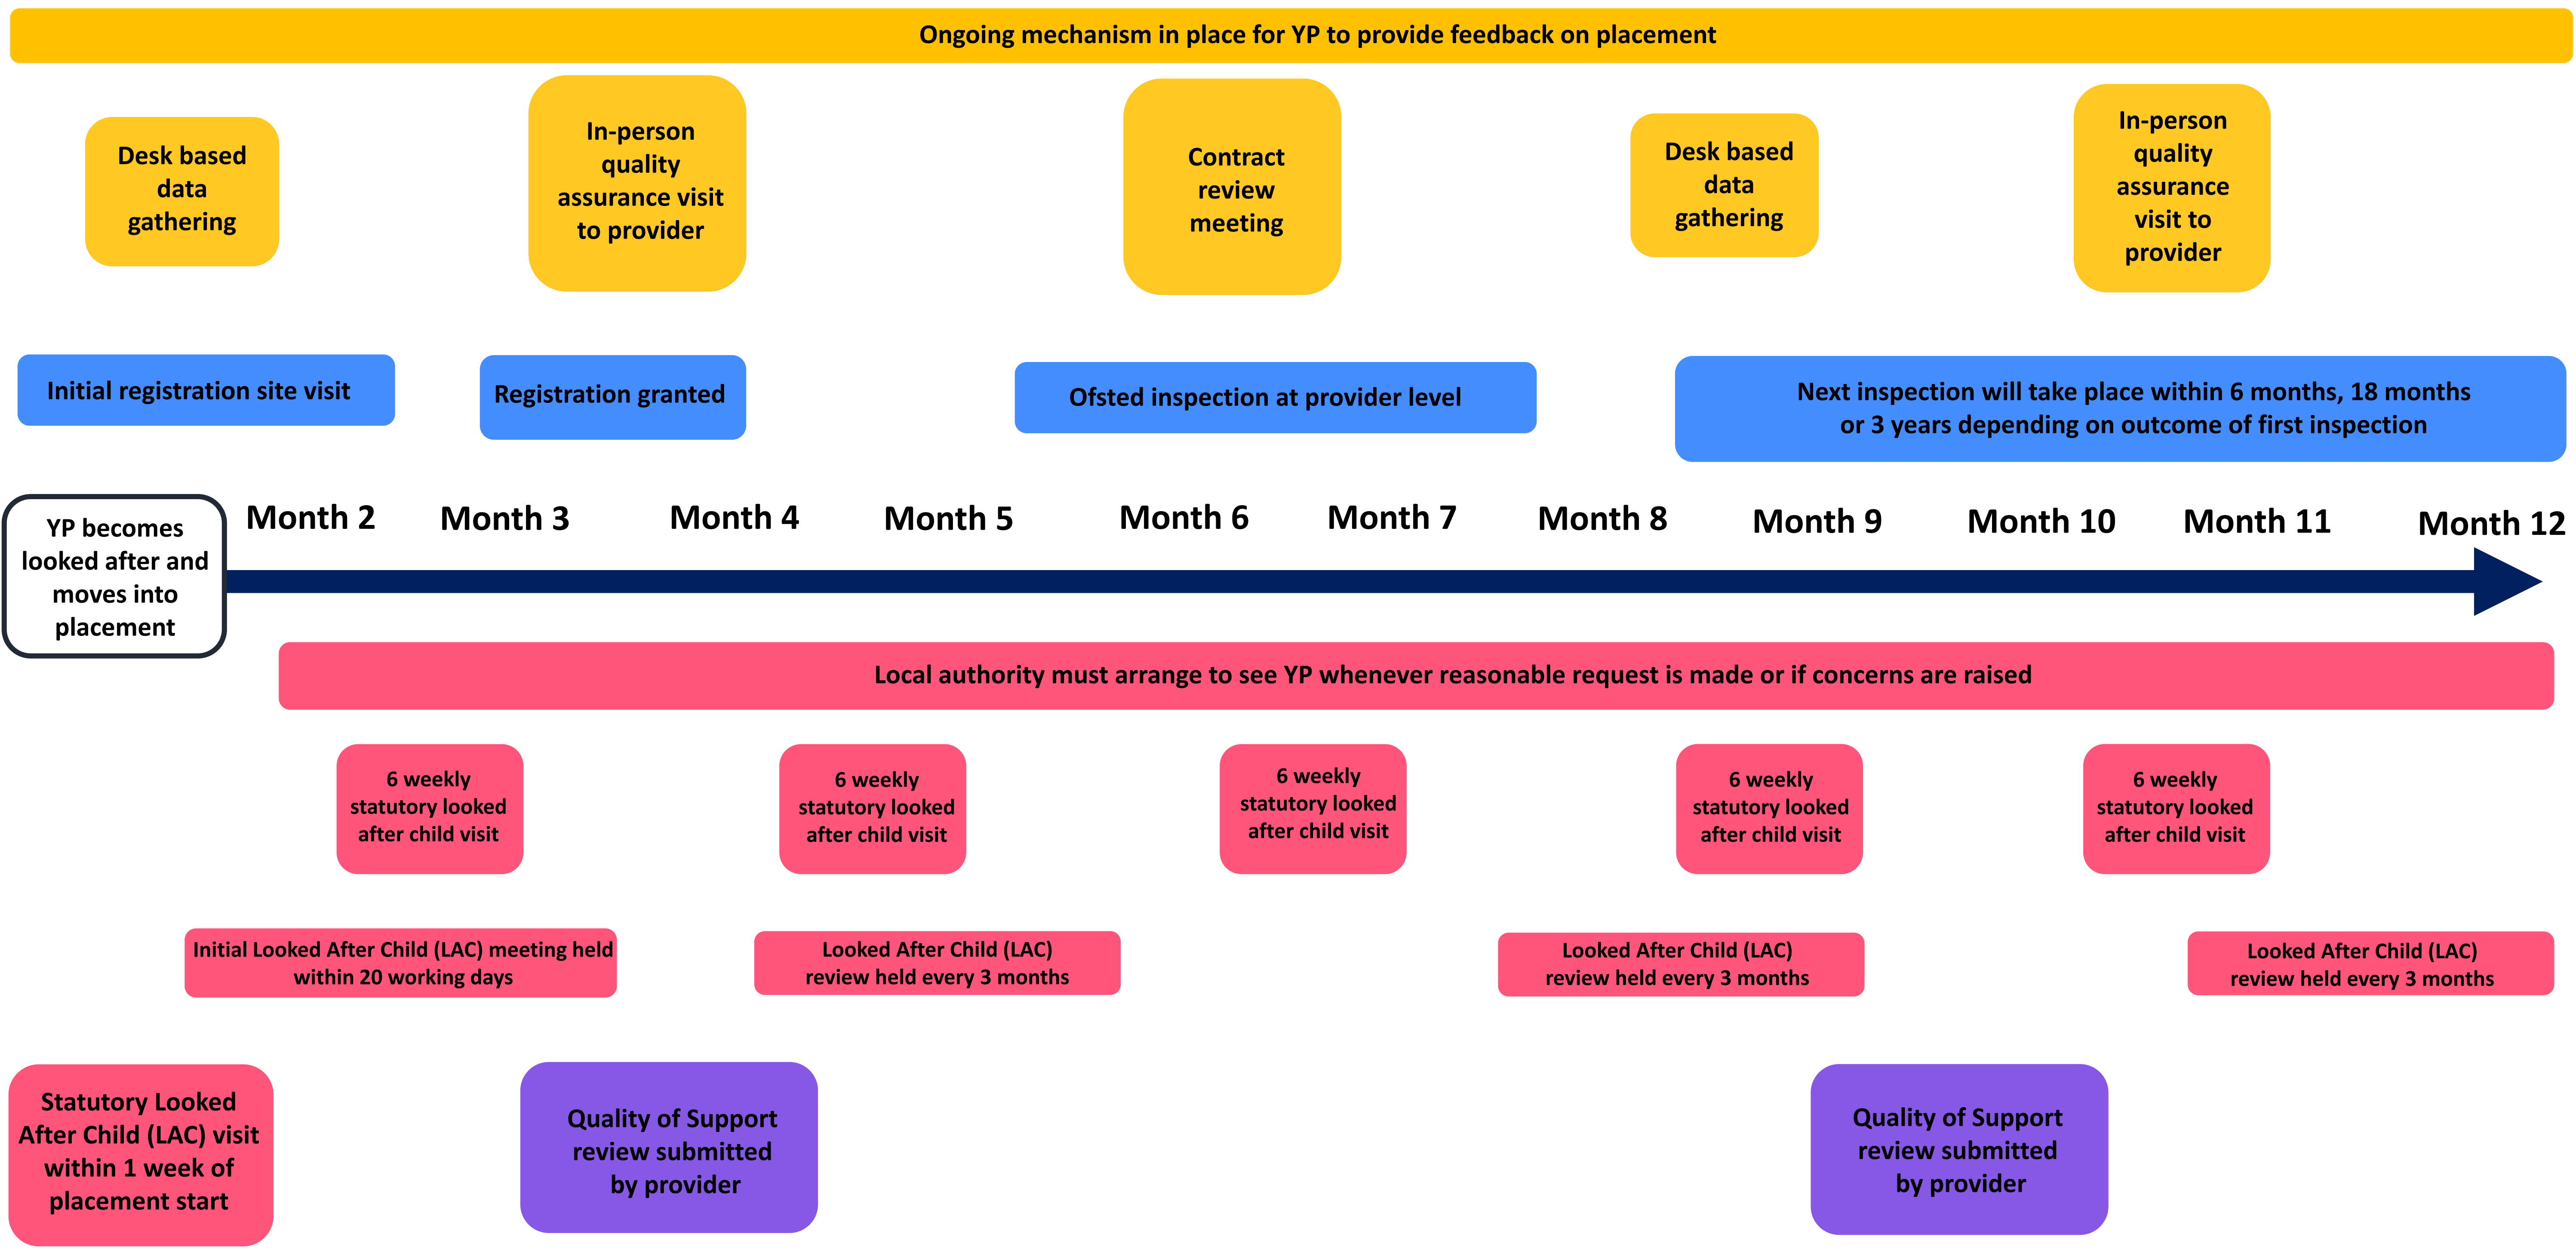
Ongoing mechanism in place for YP to provide feedback on placement

Desk based data gathering

In-person quality assurance visit to provider

Contract review meeting

Desk based data gathering

In-person quality assurance visit to provider

Initial registration site visit

Registration granted

Ofsted inspection at provider level

Next inspection will take place within 6 months, 18 months or 3 years depending on outcome of first inspection

YP becomes looked after and moves into placement

Month 2

Month 3

Month 4

Month 5

Month 6

Month 7

Month 8

Month 9

Month 10

Month 11

Month 12

Local authority must arrange to see YP whenever reasonable request is made or if concerns are raised

6 weekly statutory looked after child visit

6 weekly statutory looked after child visit

6 weekly statutory looked after child visit

6 weekly statutory looked after child visit

6 weekly statutory looked after child visit

Initial Looked After Child (LAC) meeting held within 20 working days

Looked After Child (LAC) review held every 3 months

Looked After Child (LAC) review held every 3 months

Looked After Child (LAC) review held every 3 months

Statutory Looked After Child (LAC) visit within 1 week of placement start

Quality of Support review submitted by provider

Quality of Support review submitted by provider